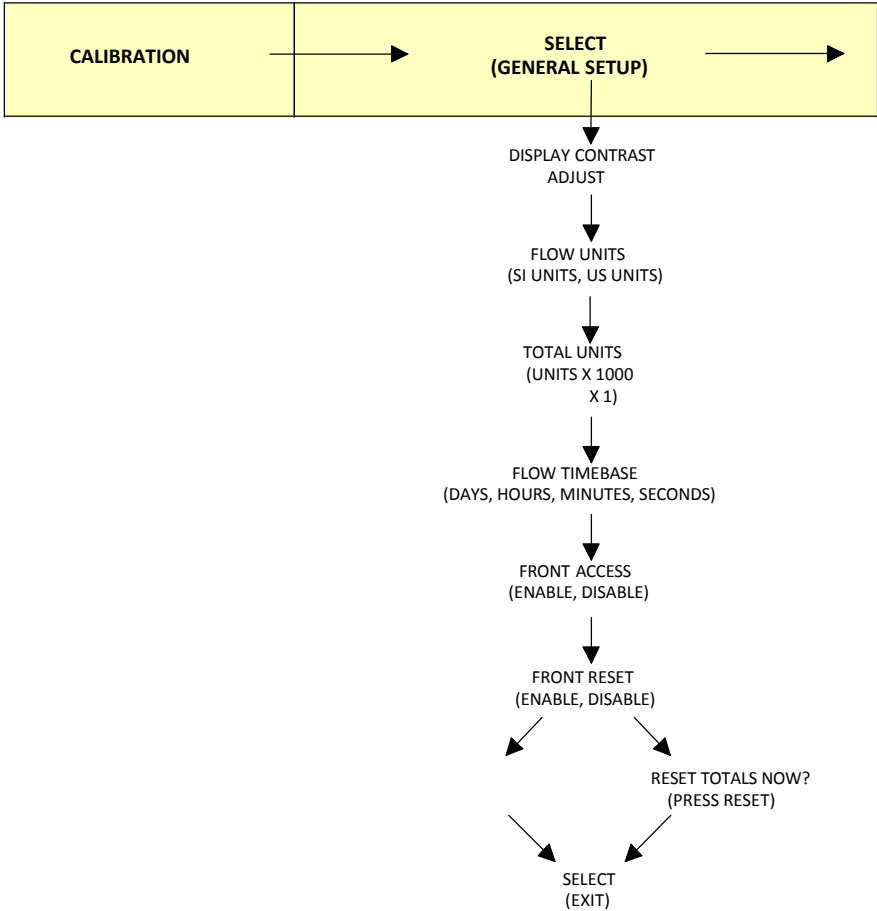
CALIBRATION

SELECT
(GENERAL SETUP)

DISPLAY CONTRAST
ADJUST

FLOW UNITS
(SI UNITS, US UNITS)

TOTAL UNITS
(UNITS X 1000
X 1)

FLOW TIMEBASE
(DAYS, HOURS, MINUTES, SECONDS)

FRONT ACCESS
(ENABLE, DISABLE)

FRONT RESET
(ENABLE, DISABLE)

RESET TOTALS NOW?
(PRESS RESET)

SELECT
(EXIT)